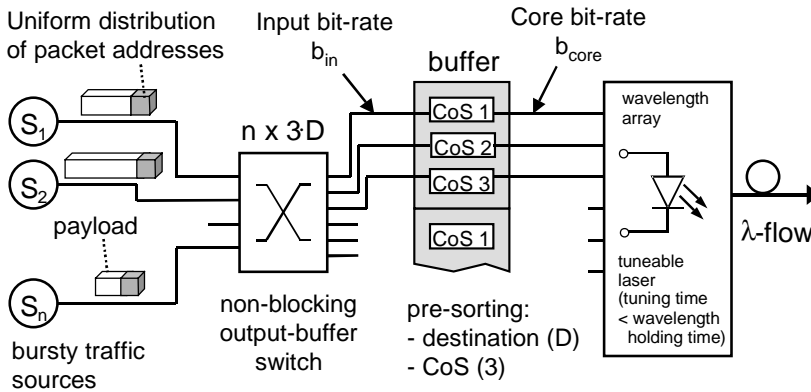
Uniform distribution of packet addresses

Input bit-rate $b_{in}$

Core bit-rate $b_{core}$

buffer

$S_1$

$S_2$

$S_n$

n x 3·D

CoS 1

CoS 2

CoS 3

CoS 1

wavelength array

payload

$\lambda$-flow

tuneable laser (tuning time < wavelength holding time)

non-blocking output-buffer switch

pre-sorting:
- destination (D)
- CoS (3)

bursty traffic sources